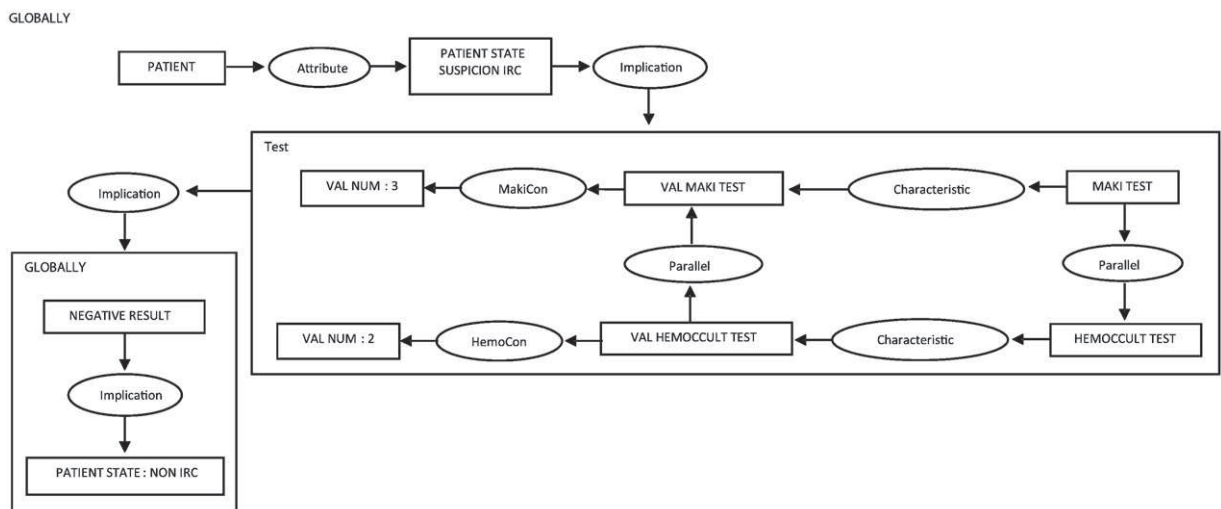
GLOBALLY

PATIENT

Attribute

PATIENT STATE SUSPICION IRC

Implication

Test

Implication

VAL NUM : 3

MakiCon

VAL MAKI TEST

Characteristic

MAKI TEST

Parallel

Parallel

VAL NUM : 2

HemoCon

VAL HEMOCCULT TEST

Characteristic

HEMOCCULT TEST

GLOBALLY

NEGATIVE RESULT

Implication

PATIENT STATE : NON IRC